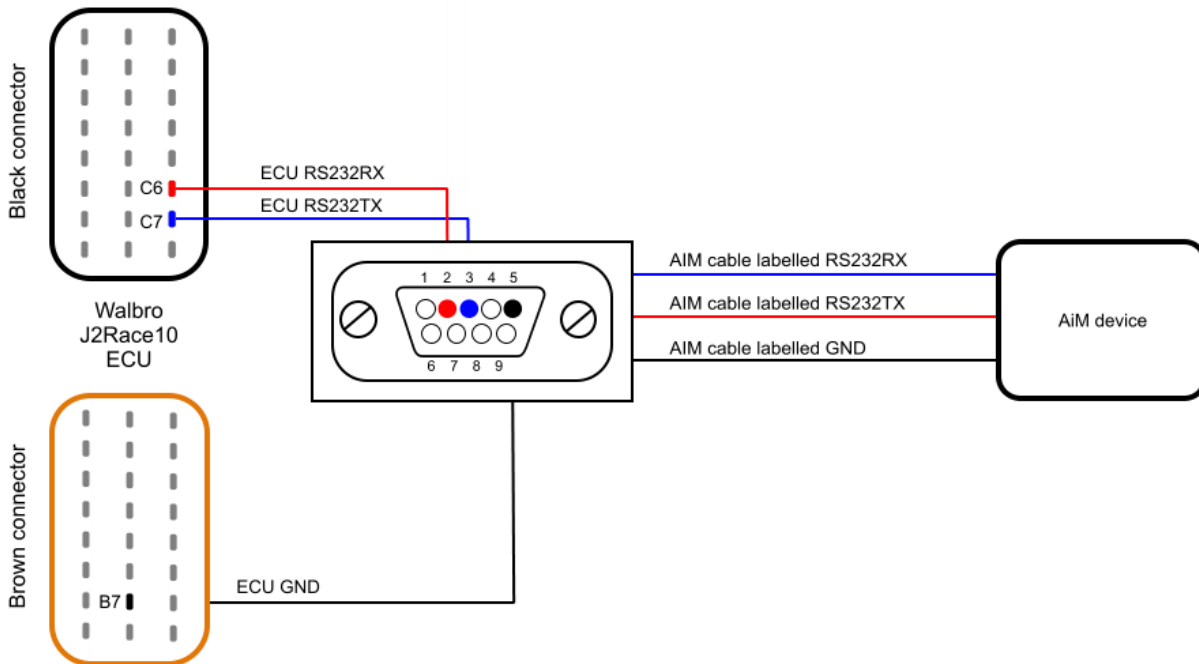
Black connector

C6

C7

ECU RS232RX

ECU RS232TX

Walbro
J2Race10
ECU

1 2 3 4 5

6 7 8 9

AIM cable labelled RS232RX

AIM cable labelled RS232TX

AIM cable labelled GND

AiM device

Brown connector

B7

ECU GND